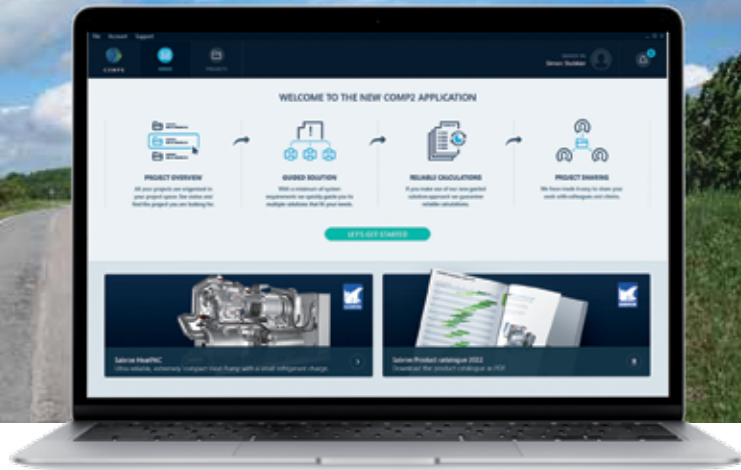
File Account Support

COMP2

HOME

PROJECTS

Simon Stubbe

WELCOME TO THE NEW COMP2 APPLICATION

PROJECT OVERVIEW
All your projects are organised in your project space. See status and find the project you are looking for.

GUIDED SOLUTION
With a minimum of system requirements we quickly guide you to multiple solutions that fit your needs.

RELIABLE CALCULATIONS
If you make use of our new guided solution approach we guarantee reliable calculations.

PROJECT SHARING
We have made it easy to share your work with colleagues and clients.

LET'S GET STARTED

Sabroe HeatPAC
Ultra reliable, extremely compact Heat Pump with a small refrigerant charge.

Sabroe Product catalogue 2022
Download the product catalogue as PDF